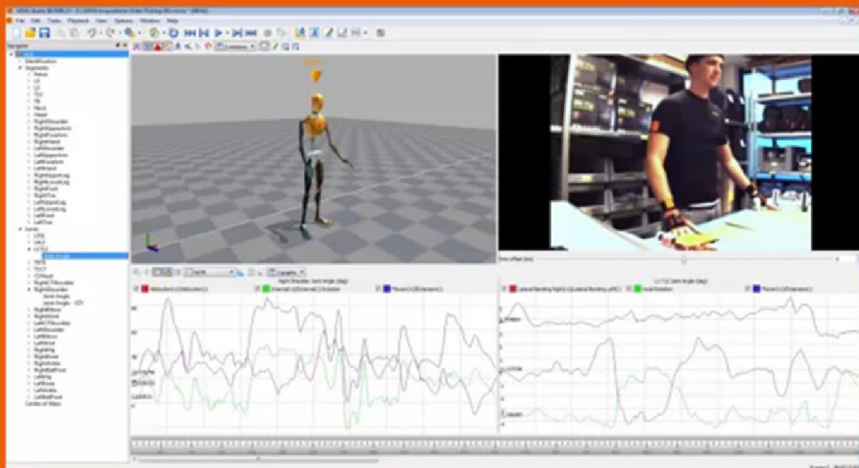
File Edit Tasks Playback View Options Window Help

Navigator

Identification
Segments
Pelvis
L5
L3
T12
T8
Neck
Head
RightShoulder
RightUpperArm
RightForeArm
RightHand
LeftShoulder
LeftUpperArm
LeftForeArm
LeftHand
RightUpperLeg
RightLowerLeg
RightFoot
RightToe
LeftUpperLeg
LeftLowerLeg
LeftFoot
LeftToe
Joints
L5S1
L4L3
L1T12
T9T8
T1C7
C1Head
RightC7Shoulder
RightShoulder
Joint Angle
RightElbow
RightWrist
LeftC7Shoulder
LeftShoulder
LeftElbow
LeftWrist
RightHip
RightKnee
RightAnkle
RightBallFoot
LeftHip
LeftKnee
LeftAnkle
LeftBallFoot
Center of Mass

Right Shoulder Joint Angle (deg)
Abduction(+)/Adduction(-)
Internal(+)/External(-) Rotation
Flexion(+)/Extension(-)

L1T12 Joint Angle (deg)
Lateral Bending Right(+)/Lateral Bending Left(-)
Axial Rotation
Flexion(+)/Extension(-)